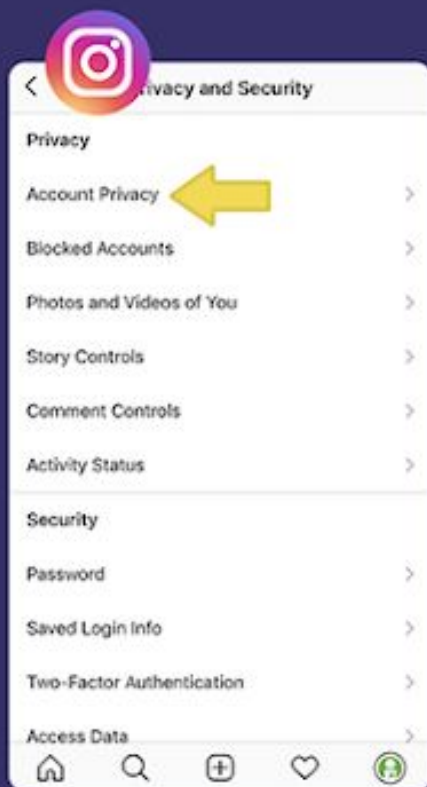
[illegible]rivacy and Security

Privacy

Account Privacy

Blocked Accounts

Photos and Videos of You

Story Controls

Comment Controls

Activity Status

Security

Password

Saved Login Info

Two-Factor Authentication

Access Data